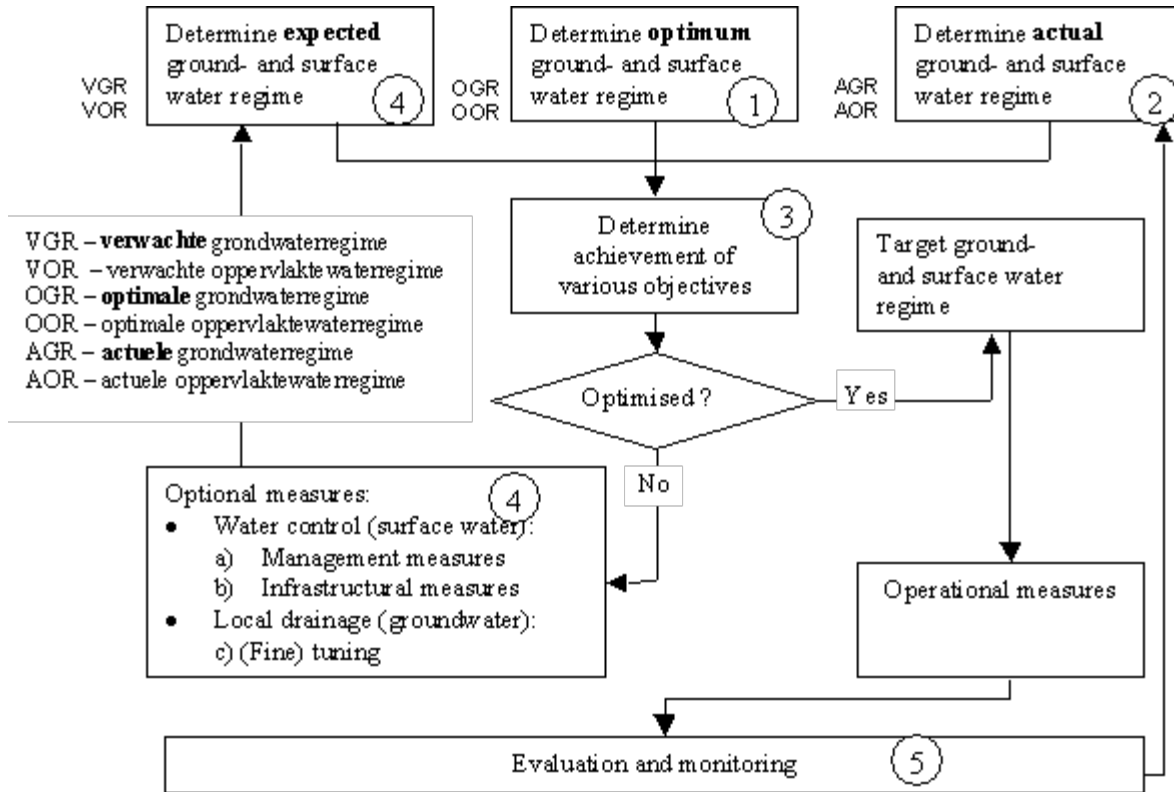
VGR
VOR

Determine **expected** ground- and surface water regime
4

OGR
OOR

Determine **optimum** ground- and surface water regime
1

AGR
AOR

Determine **actual** ground- and surface water regime
2

VGR – **verwachte** grondwaterregime
VOR – verwachte oppervlaktewaterregime
OGR – **optimale** grondwaterregime
OOR – optimale oppervlaktewaterregime
AGR – **actuele** grondwaterregime
AOR – actuele oppervlaktewaterregime

Determine achievement of various objectives
3

Target ground- and surface water regime

Optimised?

Yes

No

Optional measures:
4
- Water control (surface water):
a) Management measures
b) Infrastructural measures
- Local drainage (groundwater):
c) (Fine) tuning

Operational measures

Evaluation and monitoring
5